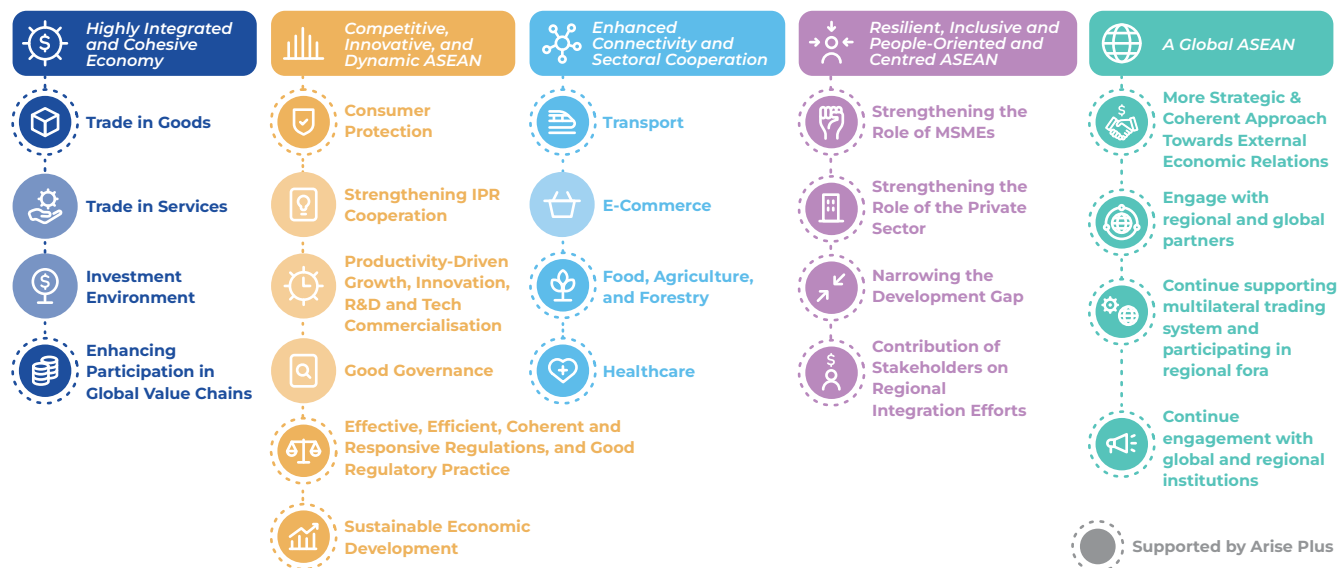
Highly Integrated and Cohesive Economy

Trade in Goods

Trade in Services

Investment Environment

Enhancing Participation in Global Value Chains

Competitive, Innovative, and Dynamic ASEAN

Consumer Protection

Strengthening IPR Cooperation

Productivity-Driven Growth, Innovation, R&D and Tech Commercialisation

Good Governance

Effective, Efficient, Coherent and Responsive Regulations, and Good Regulatory Practice

Sustainable Economic Development

Enhanced Connectivity and Sectoral Cooperation

Transport

E-Commerce

Food, Agriculture, and Forestry

Healthcare

Resilient, Inclusive and People-Oriented and Centred ASEAN

Strengthening the Role of MSMEs

Strengthening the Role of the Private Sector

Narrowing the Development Gap

Contribution of Stakeholders on Regional Integration Efforts

A Global ASEAN

More Strategic & Coherent Approach Towards External Economic Relations

Engage with regional and global partners

Continue supporting multilateral trading system and participating in regional fora

Continue engagement with global and regional institutions

Supported by Arise Plus